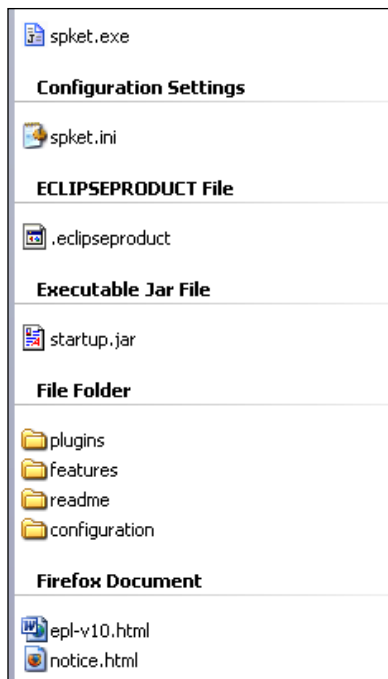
spket.exe

Configuration Settings

spket.ini

ECLIPSEPRODUCT File

.eclipseproduct

Executable Jar File

startup.jar

File Folder

plugins
features
readme
configuration

Firefox Document

epl-v10.html
notice.html